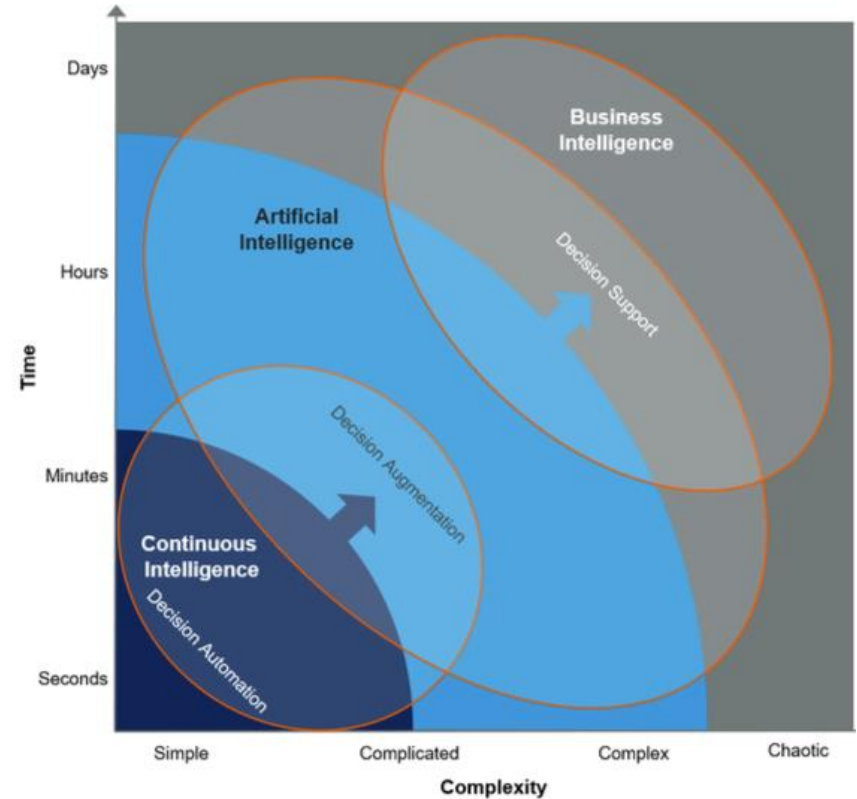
Days

Hours

Minutes

Seconds

Time

Business Intelligence

Artificial Intelligence

Decision Support

Decision Augmentation

Continuous Intelligence

Decision Automation

Simple

Complicated

Complex

Chaotic

Complexity